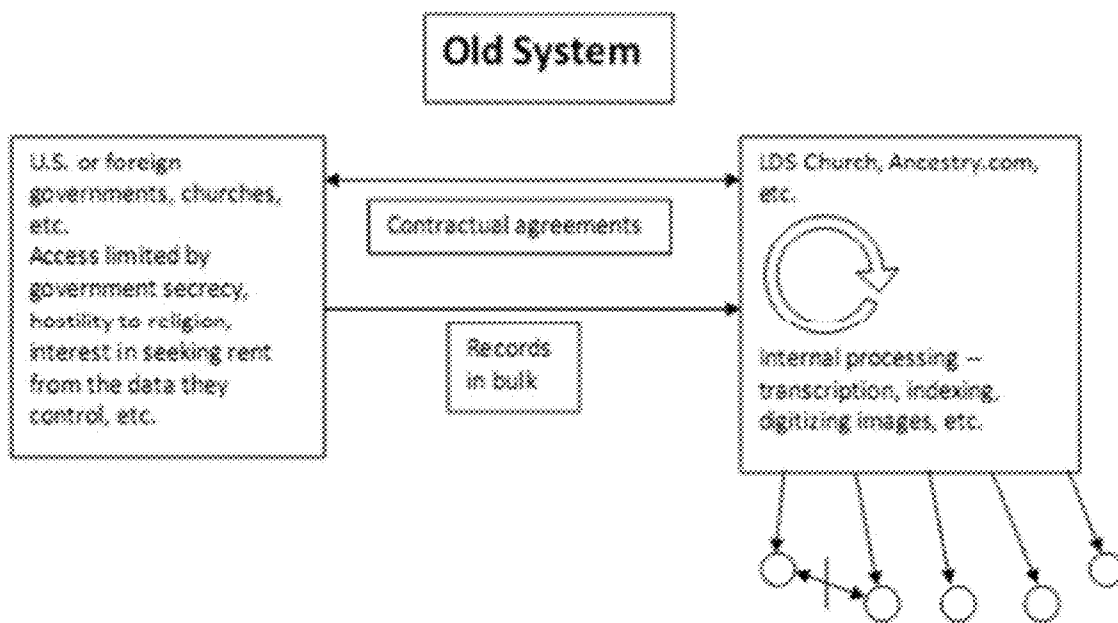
Old System

U.S. or foreign governments, churches, etc.
Access limited by government secrecy, hostility to religion, interest in seeking rent from the data they control, etc.

Contractual agreements

Records in bulk

LDS Church, Ancestry.com, etc.

Internal processing – transcription, indexing, digitizing images, etc.